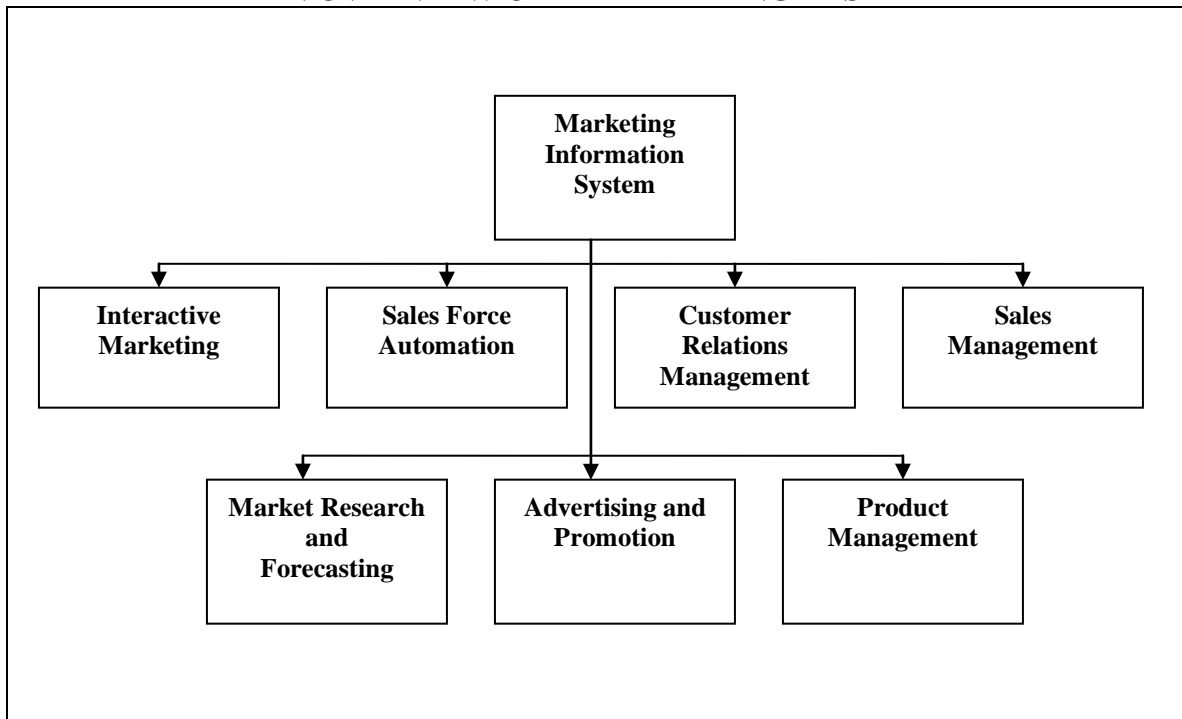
Marketing Information System

Interactive Marketing

Sales Force Automation

Customer Relations Management

Sales Management

Market Research and Forecasting

Advertising and Promotion

Product Management